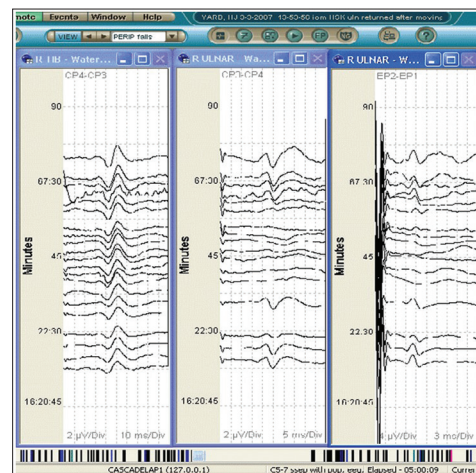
note Events Window Help
YARD, HJ 3-3-2007 13-50-50 iom IIOK uln returned after movin
VIEW PERIP fails
R TIB - Water...
CP4-CP3
90
67:30
Minutes
45
22:30
16:20:45
2 µV/Div 10 ms/Div
R ULNAR - Wa...
CP3-CP4
90
67:30
Minutes
45
22:30
16:20:45
2 µV/Div 5 ms/Div
R ULNAR - W...
EP2-EP1
90
67:30
Minutes
45
22:30
16:20:45
4 µV/Div 3 ms/Div
CASCADELAP1 (127.0.0.1)
C5-7 ssep with pop. eeg. Elapsed - 05:00:09 Curre